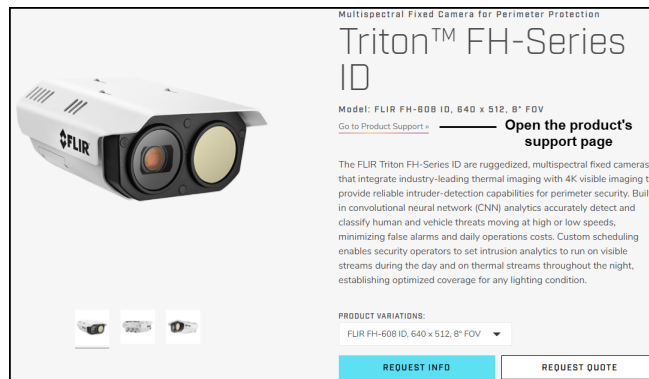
FLIR

Multispectral Fixed Camera for Perimeter Protection

Triton™ FH-Series ID

Model: FLIR FH-608 ID, 640 x 512, 8° FOV

Go to Product Support »

Open the product's support page

The FLIR Triton FH-Series ID are ruggedized, multispectral fixed cameras that integrate industry-leading thermal imaging with 4K visible imaging t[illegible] provide reliable intruder-detection capabilities for perimeter security. Buil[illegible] in convolutional neural network (CNN) analytics accurately detect and classify human and vehicle threats moving at high or low speeds, minimizing false alarms and daily operations costs. Custom scheduling enables security operators to set intrusion analytics to run on visible streams during the day and on thermal streams throughout the night, establishing optimized coverage for any lighting condition.

PRODUCT VARIATIONS:

FLIR FH-608 ID, 640 x 512, 8° FOV

REQUEST INFO

REQUEST QUOTE